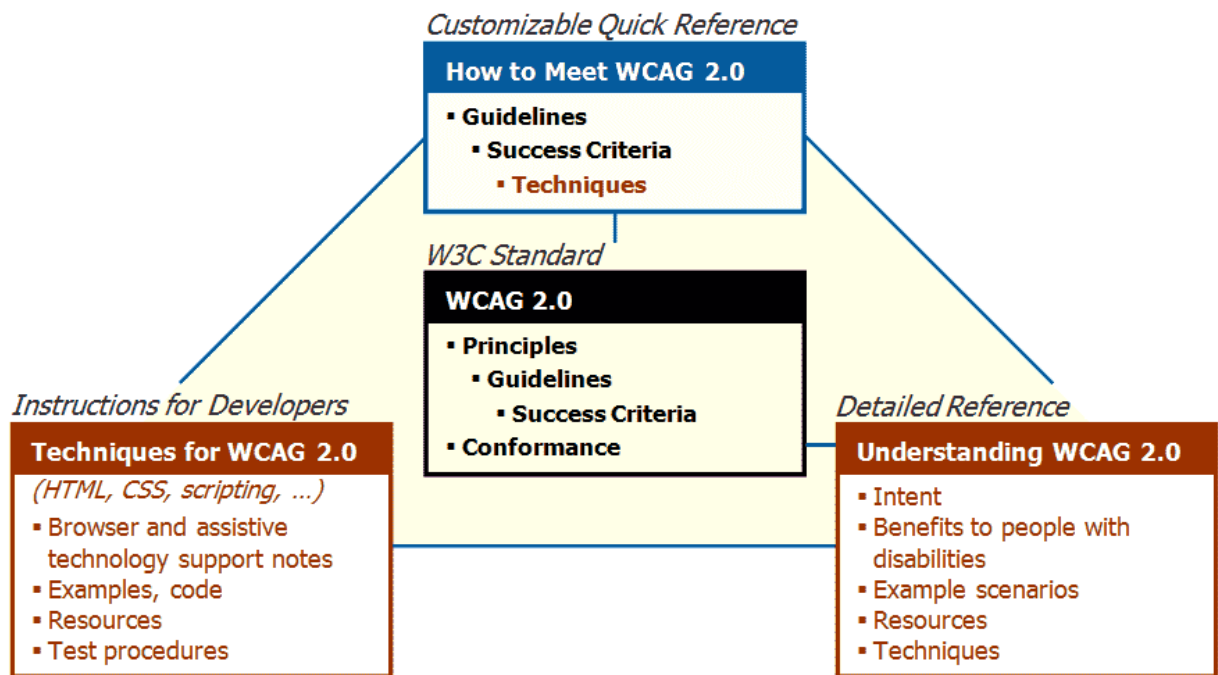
Customizable Quick Reference

How to Meet WCAG 2.0

▪ Guidelines
▪ Success Criteria
▪ Techniques

W3C Standard

WCAG 2.0

▪ Principles
▪ Guidelines
▪ Success Criteria
▪ Conformance

Instructions for Developers

Techniques for WCAG 2.0

(HTML, CSS, scripting, ...)

▪ Browser and assistive technology support notes
▪ Examples, code
▪ Resources
▪ Test procedures

Detailed Reference

Understanding WCAG 2.0

▪ Intent
▪ Benefits to people with disabilities
▪ Example scenarios
▪ Resources
▪ Techniques